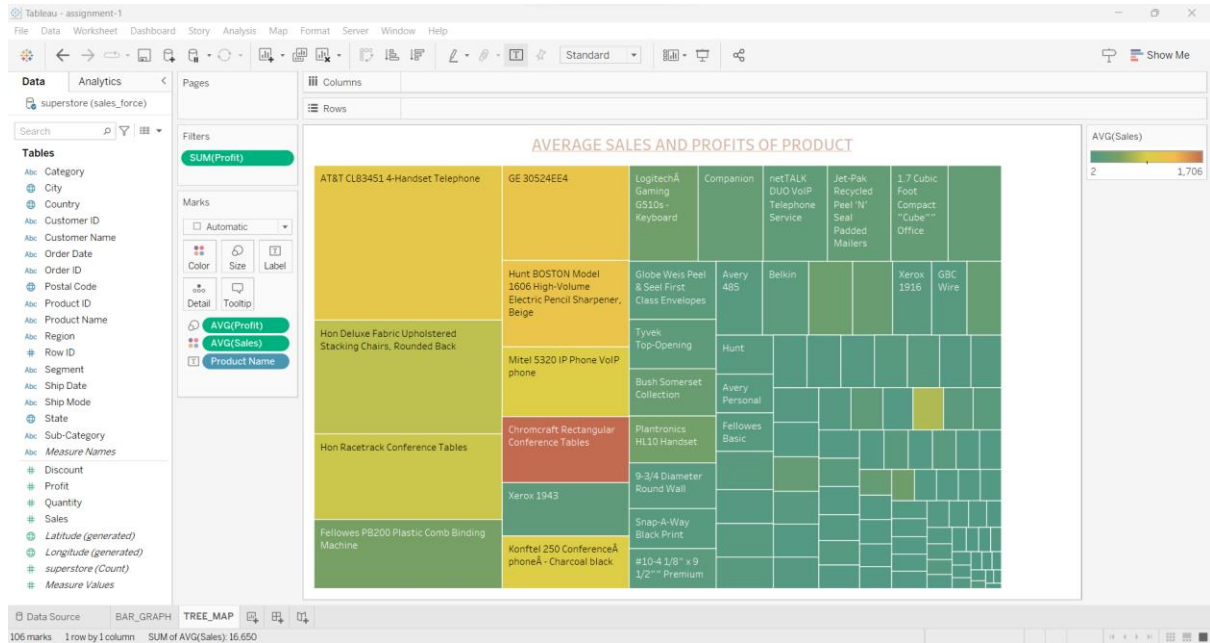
Tableau - assignment-1

File Data Worksheet Dashboard Story Analysis Map Format Server Window Help

Standard

Show Me

Data Analytics

superstore (sales_force)

Search

Tables

Category
City
Country
Customer ID
Customer Name
Order Date
Order ID
Postal Code
Product ID
Product Name
Region
Row ID
Segment
Ship Date
Ship Mode
State
Sub-Category
Measure Names
Discount
Profit
Quantity
Sales
Latitude (generated)
Longitude (generated)
superstore (Count)
Measure Values

Pages

Filters

SUM(Profit)

Marks

Automatic

Color Size Label

Detail Tooltip

AVG(Profit)

AVG(Sales)

Product Name

Columns

Rows

AVERAGE SALES AND PROFITS OF PRODUCT

AT&T CL83451 4-Handset Telephone

GE 30524EE4

LogitechÂ Gaming G510s - Keyboard

Companion

netTALK DUO VoIP Telephone Service

Jet-Pak Recycled Peel 'N' Seal Padded Mailers

1.7 Cubic Foot Compact "Cube""" Office

Hunt BOSTON Model 1606 High-Volume Electric Pencil Sharpener, Beige

Globe Weis Peel & Seel First Class Envelopes

Avery 485

Belkin

Xerox 1916

GBC Wire

Hon Deluxe Fabric Upholstered Stacking Chairs, Rounded Back

Tyvek Top-Opening

Hunt

Mitel 5320 IP Phone VoIP phone

Bush Somerset Collection

Avery Personal

Chromcraft Rectangular Conference Tables

Plantronics HL10 Handset

Fellowes Basic

Hon Racetrack Conference Tables

9-3/4 Diameter Round Wall

Xerox 1943

Snap-A-Way Black Print

Fellowes PB200 Plastic Comb Binding Machine

Konftel 250 ConferenceÂ phoneÂ - Charcoal black

#10-4 1/8" x 9 1/2""" Premium

AVG(Sales)

2 1,706

Data Source BAR_GRAPH TREE_MAP

106 marks 1 row by 1 column SUM of AVG(Sales): 16,650